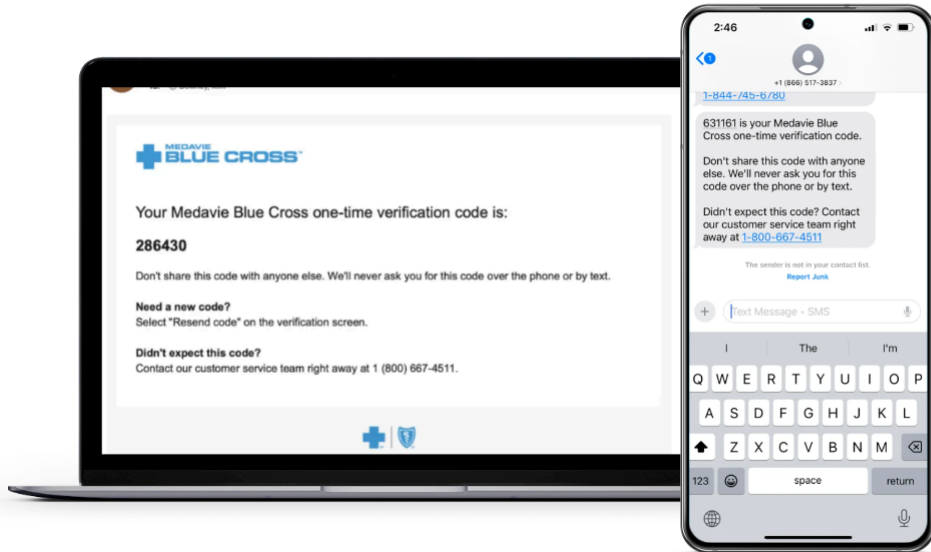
MEDAVIE
BLUE CROSS

Your Medavie Blue Cross one-time verification code is:

286430

Don't share this code with anyone else. We'll never ask you for this code over the phone or by text.

Need a new code?
Select "Resend code" on the verification screen.

Didn't expect this code?
Contact our customer service team right away at 1 (800) 667-4511.

2:46

+1 (866) 517-3837

1-844-745-6780

631161 is your Medavie Blue Cross one-time verification code.

Don't share this code with anyone else. We'll never ask you for this code over the phone or by text.

Didn't expect this code? Contact our customer service team right away at 1-800-667-4511

The sender is not in your contact list.
Report Junk

Text Message • SMS

I The I'm

Q W E R T Y U I O P
A S D F G H J K L
Z X C V B N M
123 space return